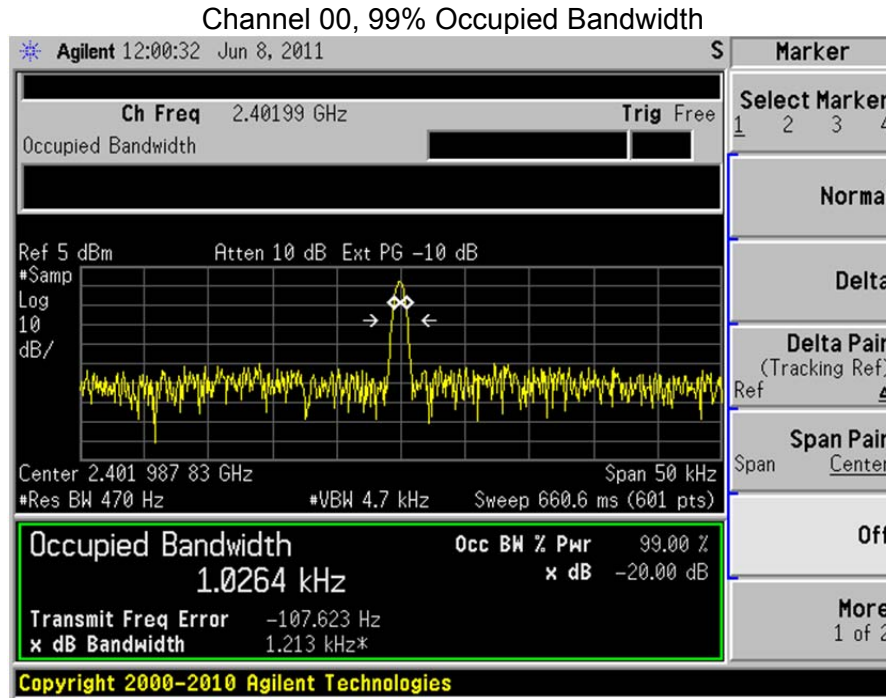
Channel 00, 99% Occupied Bandwidth

Agilent 12:00:32 Jun 8, 2011

S

Marker

Ch Freq 2.40199 GHz

Trig Free

Occupied Bandwidth

Select Marker
1 2 3 4

Normal

Ref 5 dBm Atten 10 dB Ext PG −10 dB

#Samp
Log
10
dB/

Delta

Delta Pair
(Tracking Ref)
Ref 

Span Pair
Span Center

Center 2.401 987 83 GHz Span 50 kHz
#Res BW 470 Hz #VBW 4.7 kHz Sweep 660.6 ms (601 pts)

Occupied Bandwidth
1.0264 kHz

Occ BW % Pwr 99.00 %
x dB −20.00 dB

Transmit Freq Error −107.623 Hz
x dB Bandwidth 1.213 kHz*

Off

More
1 of 2

Copyright 2000-2010 Agilent Technologies